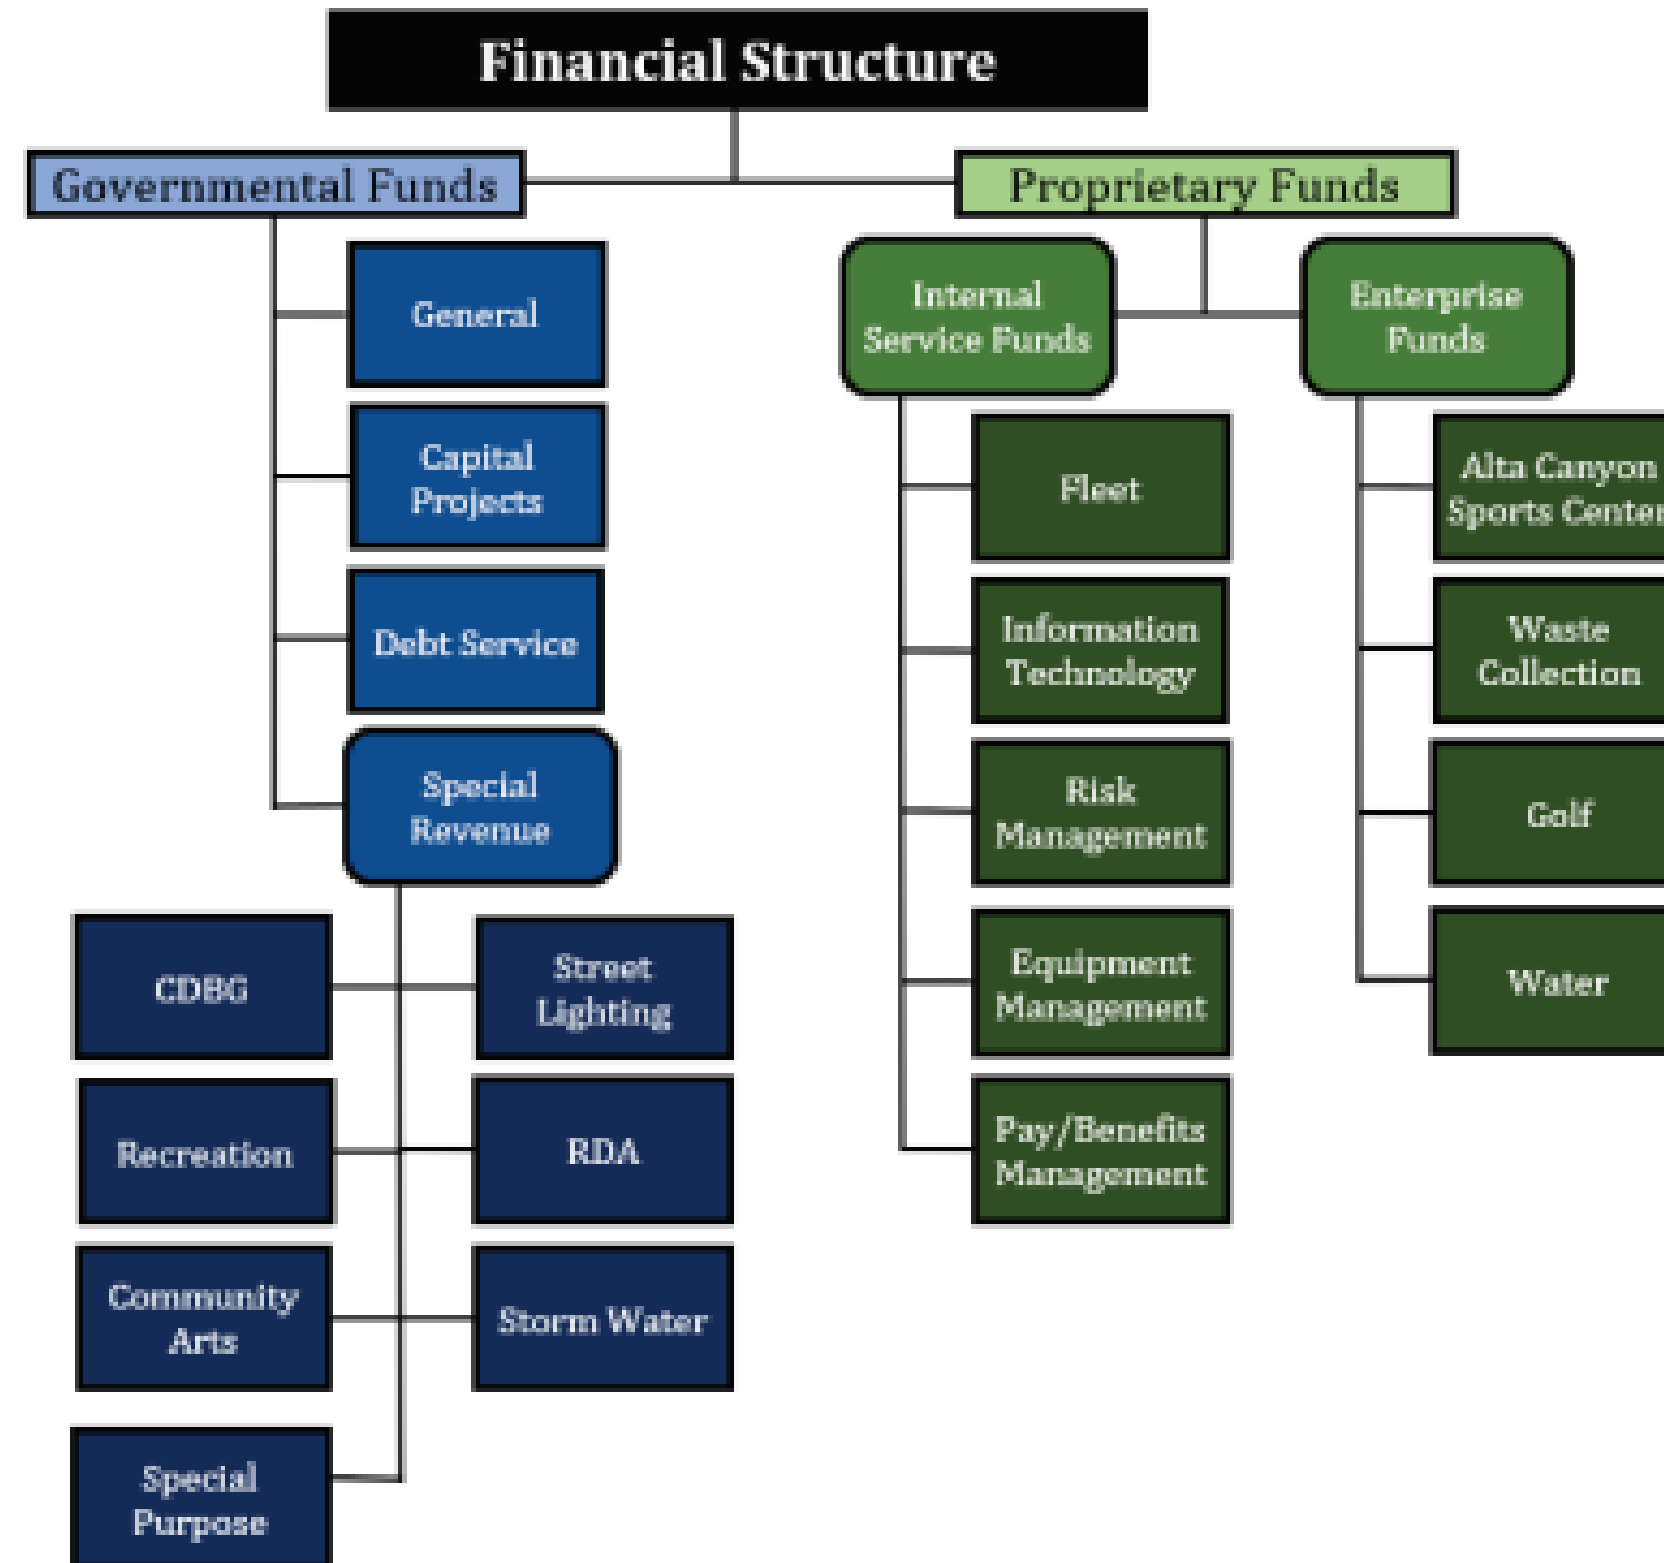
Financial Structure

Governmental Funds

General

Capital Projects

Debt Service

Special Revenue

CDBG

Street Lighting

Recreation

RDA

Community Arts

Storm Water

Special Purpose

Proprietary Funds

Internal Service Funds

Fleet

Information Technology

Risk Management

Equipment Management

Pay/Benefits Management

Enterprise Funds

Alta Canyon Sports Center

Waste Collection

Golf

Water